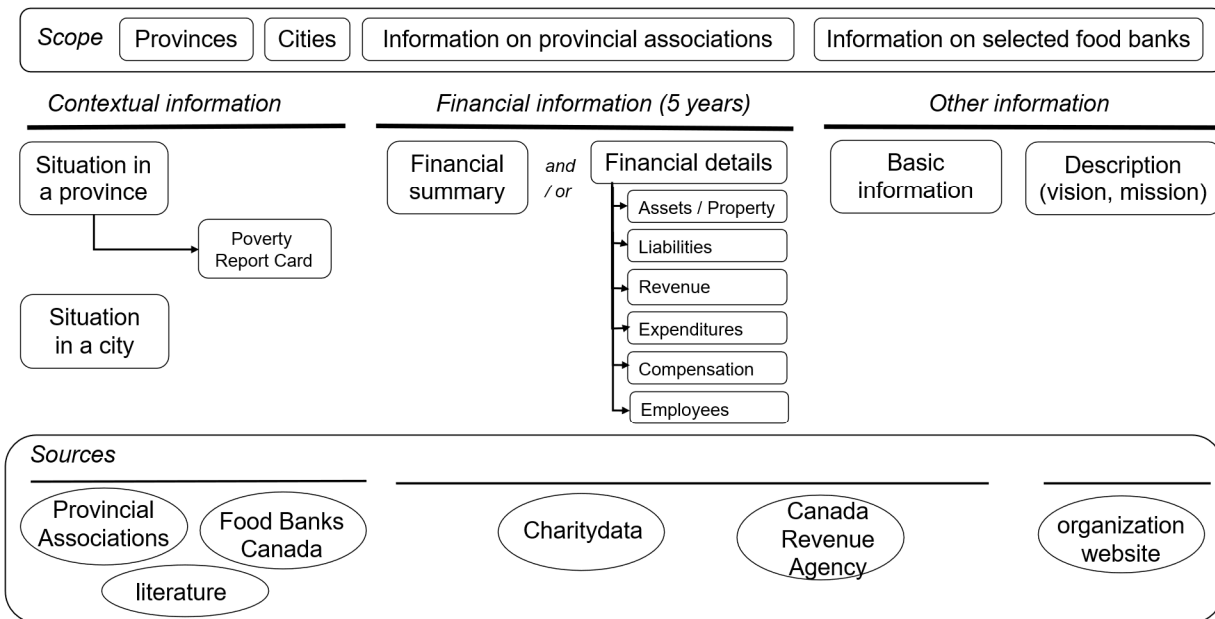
Scope Provinces Cities Information on provincial associations Information on selected food banks

Contextual information

Situation in a province

Poverty Report Card

Situation in a city

Financial information (5 years)

Financial summary

and / or

Financial details

Assets / Property

Liabilities

Revenue

Expenditures

Compensation

Employees

Other information

Basic information

Description (vision, mission)

Sources

Provincial Associations

Food Banks Canada

literature

Charitydata

Canada Revenue Agency

organization website